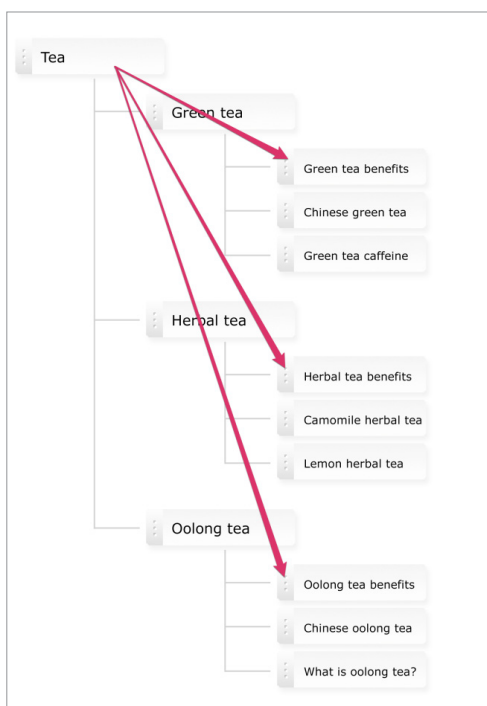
Tea

Green tea

Green tea benefits

Chinese green tea

Green tea caffeine

Herbal tea

Herbal tea benefits

Camomile herbal tea

Lemon herbal tea

Oolong tea

Oolong tea benefits

Chinese oolong tea

What is oolong tea?